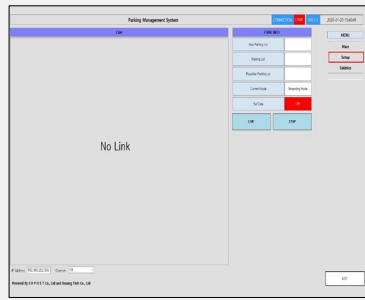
Parking Management System

CONNECTION

2020-01-20 15:40:49

VIEW

No Link

FUNC MENU

Now Parking Lot

Parking Lot

Possible Parking Lot

Current Mode

Streaming Mode

Full Data

OFF

LIVE

STOP

MENU

Main

Setup

Solution

IP Address

Channel

Powered By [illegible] Co., Ltd and Hosung Tech Co., Ltd

EXIT